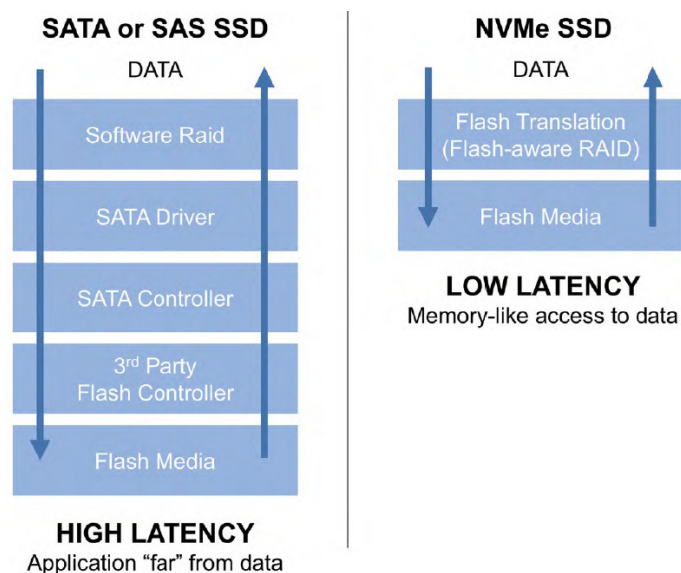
SATA or SAS SSD

DATA

Software Raid

SATA Driver

SATA Controller

3$^{rd}$ Party Flash Controller

Flash Media

HIGH LATENCY
Application “far” from data

NVMe SSD

DATA

Flash Translation (Flash-aware RAID)

Flash Media

LOW LATENCY
Memory-like access to data